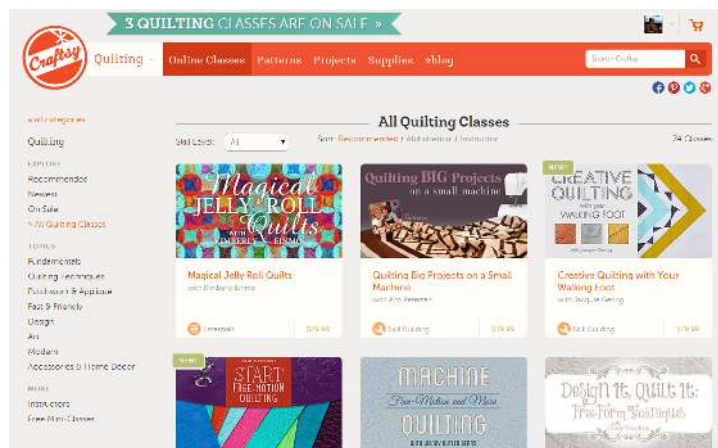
3 QUILTING CLASSES ARE ON SALE »

Craftsy

Quilting

Online Classes Patterns Projects Supplies eblog

Search Craftsy

All categories

Quilting

Explore
Recommended
Newest
On Sale
All Quilting Classes

Topics
Fundamentals
Quilting Techniques
Patchwork & Applique
Fast & Friendly
Design
Art
Modern
Accessories & Home Decor

More
Instructors
Free Mini-Classes

All Quilting Classes

Skill Level: All

Sort: Recommended / Alphabetical / Instructor

24 Classes

Magical Jelly Roll Quilts with Kimberly Einmo

Magical Jelly Roll Quilts
with Kimberly Einmo
Intermediate $29.99

Quilting BIG Projects on a small machine

Quilting Big Projects on a Small Machine
with Ann Petersen
Skill Building $19.99

NEW

CREATIVE QUILTING with your WALKING FOOT

Creative Quilting with Your Walking Foot
with Jacquie Gering
Skill Building $19.99

NEW

START FREE-MOTION QUILTING

MACHINE Free-Motion and More QUILTING

Design It, Quilt It: Free-Form Techniques